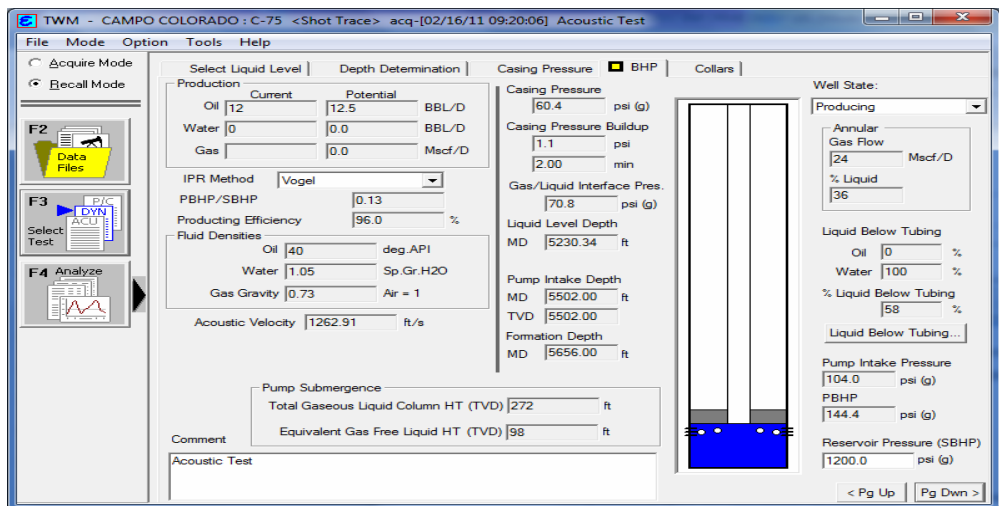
TWM - CAMPO COLORADO : C-75 <Shot Trace> acq-[02/16/11 09:20:06] Acoustic Test

File Mode Option Tools Help

Acquire Mode
Recall Mode

F2 Data Files

F3 P/C DYN ACU Select Test

F4 Analyze

Select Liquid Level | Depth Determination | Casing Pressure | BHP | Collars

Production
Current Potential
Oil 12 12.5 BBL/D
Water 0 0.0 BBL/D
Gas 0.0 Mscf/D

IPR Method Vogel
PBHP/SBHP 0.13
Producting Efficiency 96.0 %

Fluid Densities
Oil 40 deg.API
Water 1.05 Sp.Gr.H2O
Gas Gravity 0.73 Air = 1

Acoustic Velocity 1262.91 ft/s

Casing Pressure
60.4 psi (g)
Casing Pressure Buildup
1.1 psi
2.00 min
Gas/Liquid Interface Pres.
70.8 psi (g)
Liquid Level Depth
MD 5230.34 ft

Pump Intake Depth
MD 5502.00 ft
TVD 5502.00
Formation Depth
MD 5656.00 ft

Well State:
Producing

Annular
Gas Flow
24 Mscf/D
% Liquid
36

Liquid Below Tubing
Oil 0 %
Water 100 %
% Liquid Below Tubing
58 %
Liquid Below Tubing...

Pump Intake Pressure
104.0 psi (g)
PBHP
144.4 psi (g)
Reservoir Pressure (SBHP)
1200.0 psi (g)

Pump Submergence
Total Gaseous Liquid Column HT (TVD) 272 ft
Equivalent Gas Free Liquid HT (TVD) 98 ft

Comment
Acoustic Test

< Pg Up Pg Dwn >